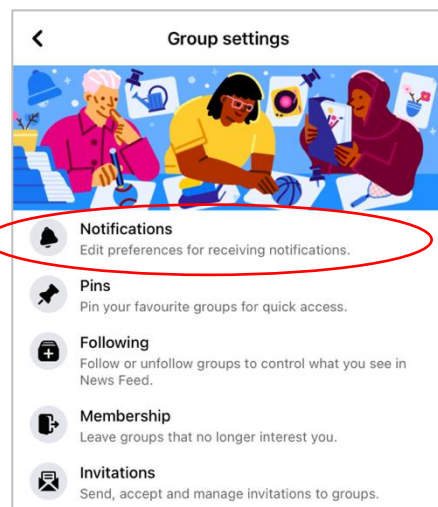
Group settings

Notifications
Edit preferences for receiving notifications.

Pins
Pin your favourite groups for quick access.

Following
Follow or unfollow groups to control what you see in News Feed.

Membership
Leave groups that no longer interest you.

Invitations
Send, accept and manage invitations to groups.